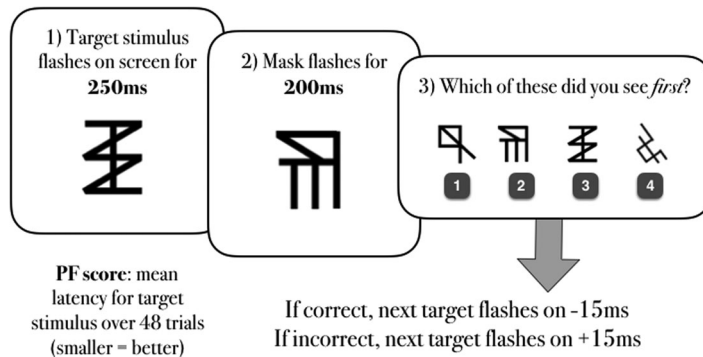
1) Target stimulus flashes on screen for **250ms**

2) Mask flashes for **200ms**

3) Which of these did you see *first*?

1 2 3 4

**PF score**: mean latency for target stimulus over 48 trials (smaller = better)

If correct, next target flashes on -15ms
If incorrect, next target flashes on +15ms